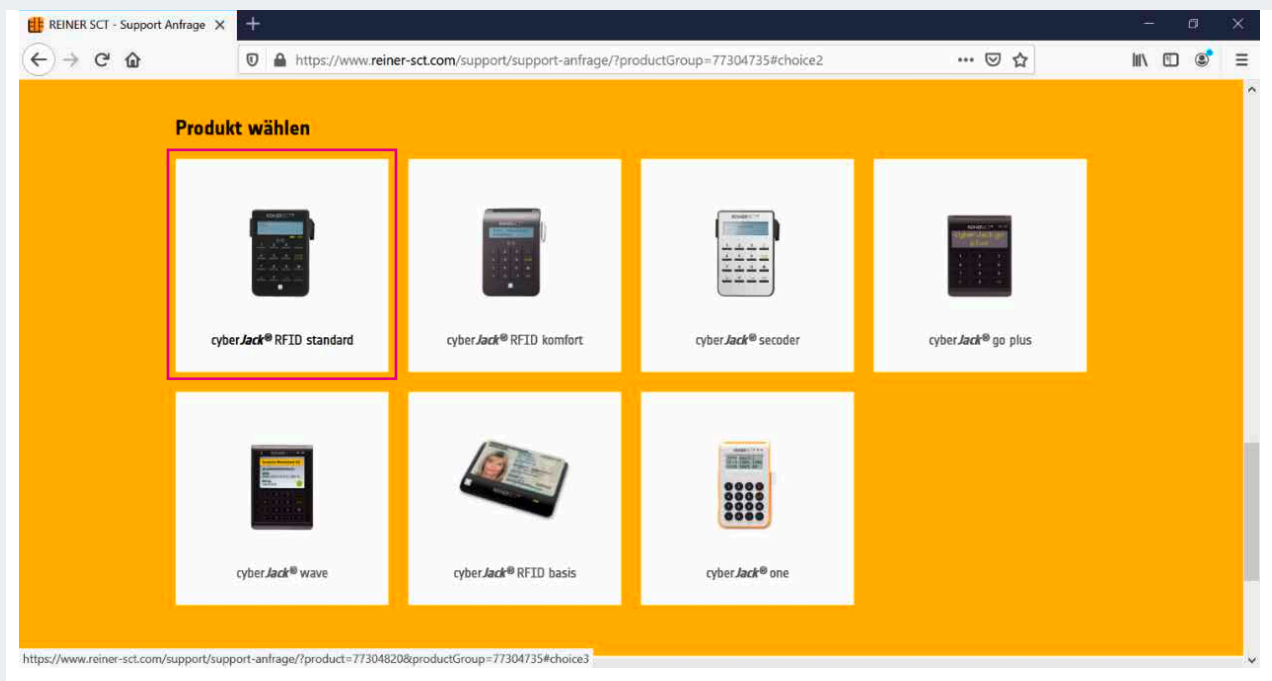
REINER SCT - Support Anfrage

https://www.reiner-sct.com/support/support-anfrage/?productGroup=77304735#choice2

Produkt wählen

cyberJack® RFID standard

cyberJack® RFID komfort

cyberJack® secoder

cyberJack® go plus

cyberJack® wave

cyberJack® RFID basis

cyberJack® one

https://www.reiner-sct.com/support/support-anfrage/?product=77304820&productGroup=77304735#choice3